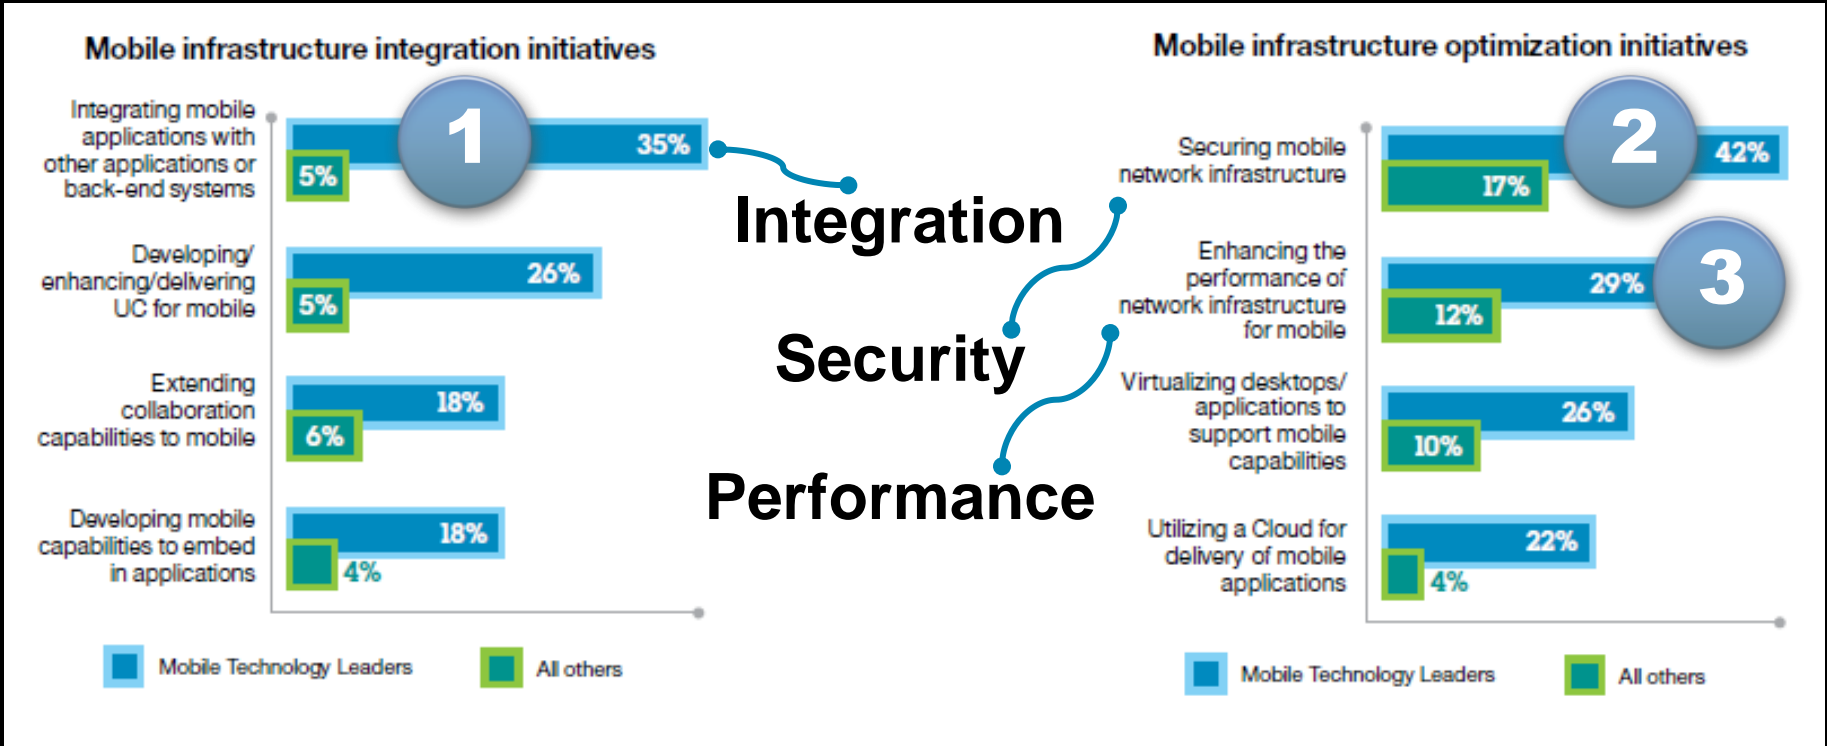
Mobile infrastructure integration initiatives

Integrating mobile applications with other applications or back-end systems
1
35%
5%

Developing/ enhancing/delivering UC for mobile
26%
5%

Extending collaboration capabilities to mobile
18%
6%

Developing mobile capabilities to embed in applications
18%
4%

Mobile Technology Leaders
All others

Integration

Security

Performance

Mobile infrastructure optimization initiatives

Securing mobile network infrastructure
2
42%
17%

Enhancing the performance of network infrastructure for mobile
3
29%
12%

Virtualizing desktops/ applications to support mobile capabilities
26%
10%

Utilizing a Cloud for delivery of mobile applications
22%
4%

Mobile Technology Leaders
All others